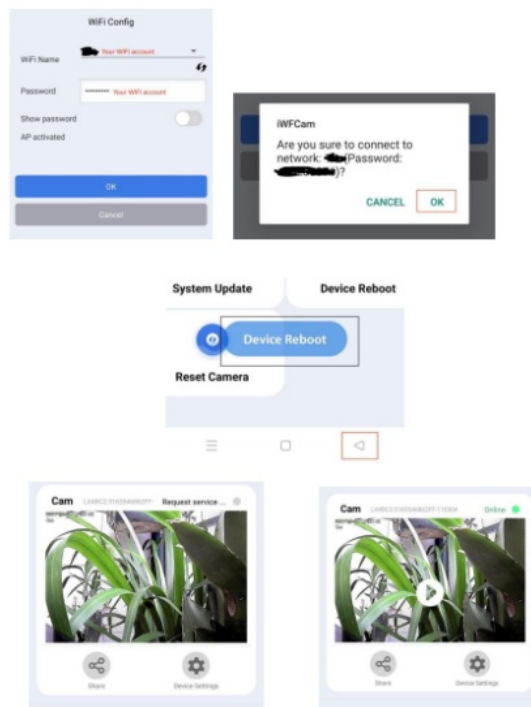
WiFi Config

WiFi Name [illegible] Your WiFi account

Password ******** Your WiFi account

Show password

AP activated

OK

Cancel

iWFCam

Are you sure to connect to network: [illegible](Password: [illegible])?

CANCEL OK

System Update

Device Reboot

Device Reboot

Reset Camera

Cam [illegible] Request service ...

Share

Device Settings

Cam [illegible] Online

Share

Device Settings